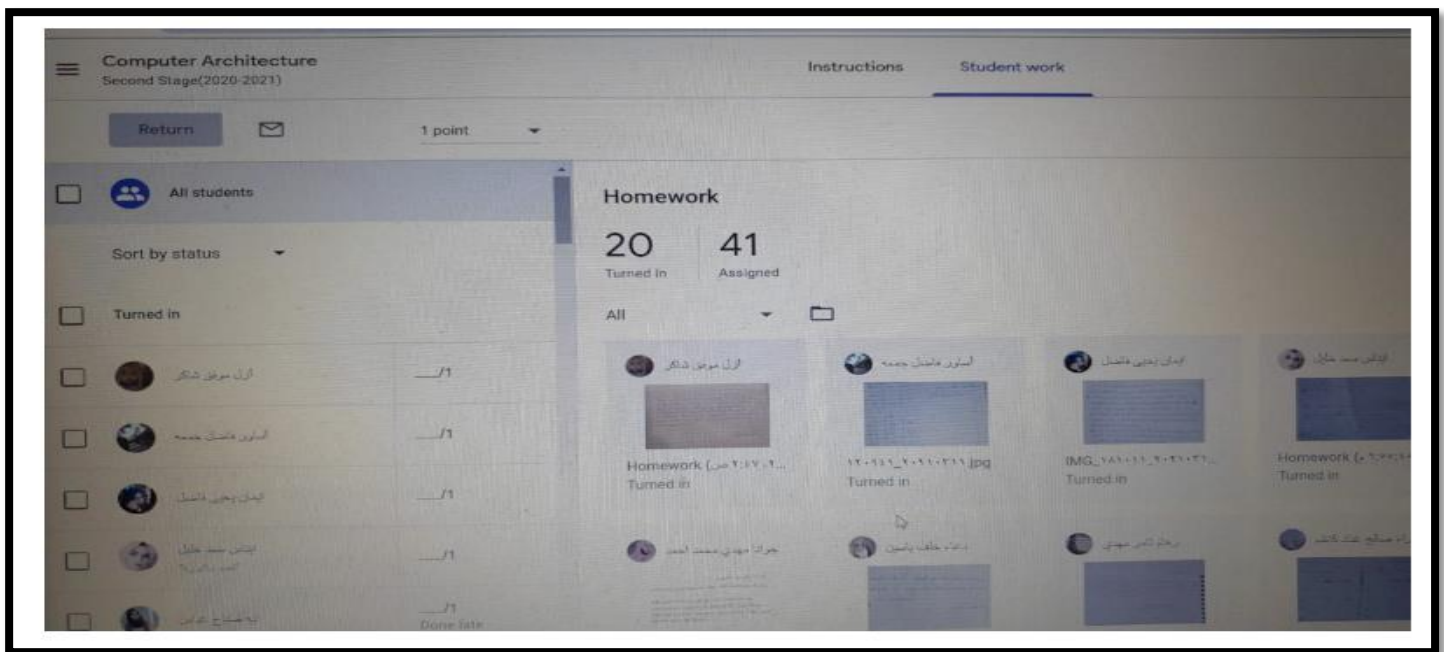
Computer Architecture
Second Stage(2020-2021)

Instructions
Student work

Return
1 point

All students

Sort by status

Turned in

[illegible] ___/1
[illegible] ___/1
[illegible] ___/1
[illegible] ___/1
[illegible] ___/1 Done late

Homework

20 Turned in
41 Assigned

All

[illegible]
Homework ([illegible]
Turned in

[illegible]
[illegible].jpg
Turned in

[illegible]
IMG_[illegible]
Turned in

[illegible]
Homework ([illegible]
Turned in

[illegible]
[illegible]
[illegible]
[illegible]